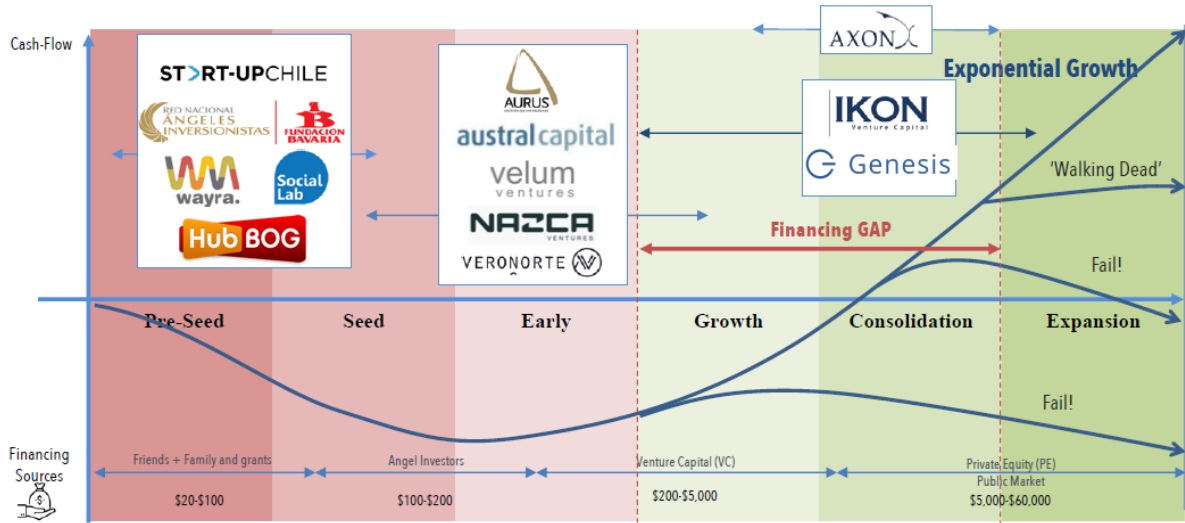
Cash-Flow

START-UPCHILE
RED NACIONAL ÁNGELES INVERSIONISTAS
FUNDACIÓN BAVARIA
wayra.
Social Lab
HubBOG

AURUS
australcapital
velum ventures
NAZCA VENTURES
VERONORTE

AXON

IKON Venture Capital
Genesis

Exponential Growth

'Walking Dead'

Financing GAP

Fail!

Pre-Seed
Seed
Early
Growth
Consolidation
Expansion

Fail!

Financing Sources

Friends + Family and grants
$20-$100

Angel Investors
$100-$200

Venture Capital (VC)
$200-$5,000

Private Equity (PE)
Public Market
$5,000-$60,000